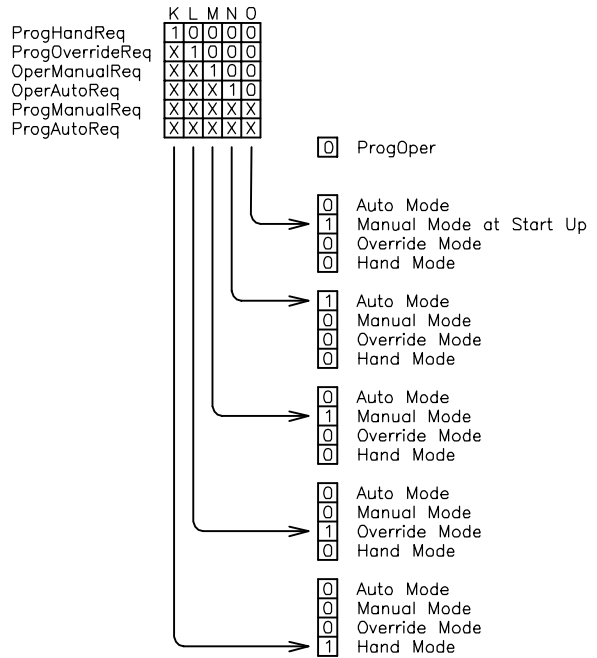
|  | K | L | M | N | O |
|---|---|---|---|---|---|
| ProgHandReq | 1 | 0 | 0 | 0 | 0 |
| ProgOverrideReq | X | 1 | 0 | 0 | 0 |
| OperManualReq | X | X | 1 | 0 | 0 |
| OperAutoReq | X | X | X | 1 | 0 |
| ProgManualReq | X | X | X | X | X |
| ProgAutoReq | X | X | X | X | X |

0 ProgOper

0 Auto Mode
1 Manual Mode at Start Up
0 Override Mode
0 Hand Mode

1 Auto Mode
0 Manual Mode
0 Override Mode
0 Hand Mode

0 Auto Mode
1 Manual Mode
0 Override Mode
0 Hand Mode

0 Auto Mode
0 Manual Mode
1 Override Mode
0 Hand Mode

0 Auto Mode
0 Manual Mode
0 Override Mode
1 Hand Mode